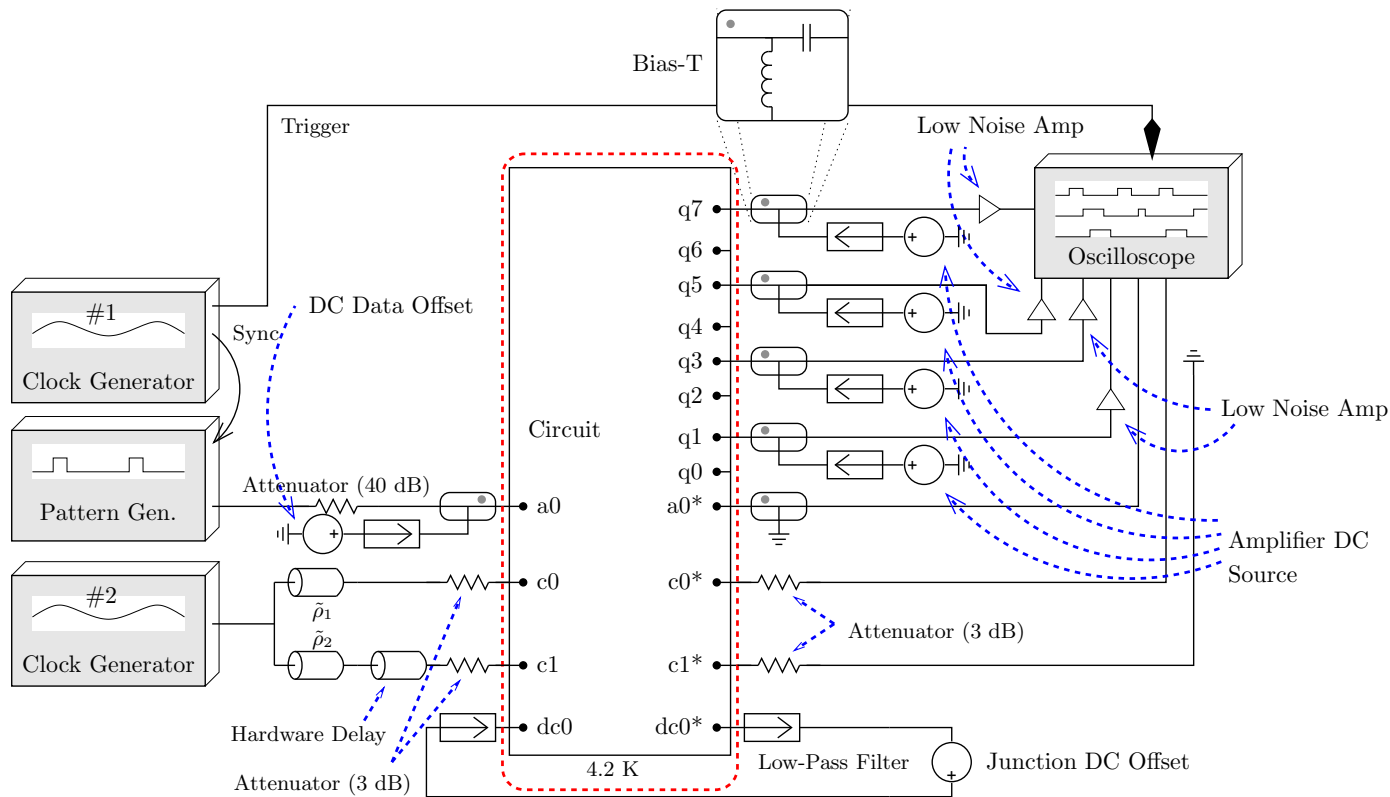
Bias-T

Trigger

Low Noise Amp

q7
q6
q5
q4
q3
q2
q1
q0
a0*

Oscilloscope

#1

Clock Generator

Sync

DC Data Offset

Pattern Gen.

Attenuator (40 dB)

Circuit

a0

Low Noise Amp

Amplifier DC Source

#2

Clock Generator

$\tilde{\rho}_1$

$\tilde{\rho}_2$

c0

c1

c0*

c1*

Attenuator (3 dB)

Hardware Delay

Attenuator (3 dB)

dc0

dc0*

4.2 K

Low-Pass Filter

Junction DC Offset